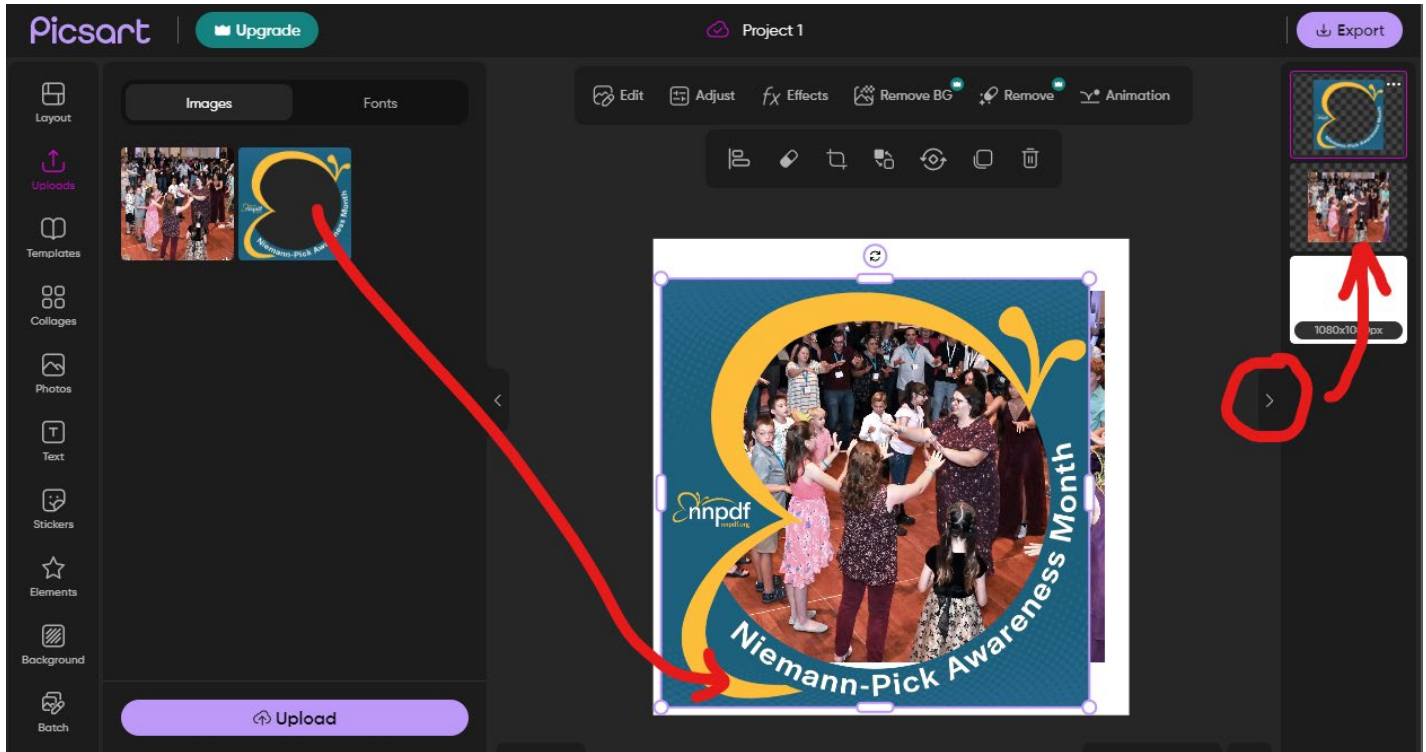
Picsart
Upgrade
Project 1
Export

Layout
Uploads
Templates
Collages
Photos
Text
Stickers
Elements
Background
Batch

Images
Fonts

Niemann-Pick Awareness Month
nnpdf

Upload

Edit
Adjust
Effects
Remove BG
Remove
Animation

nnpdf
nnpdf.org
Niemann-Pick Awareness Month

1080x10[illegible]px